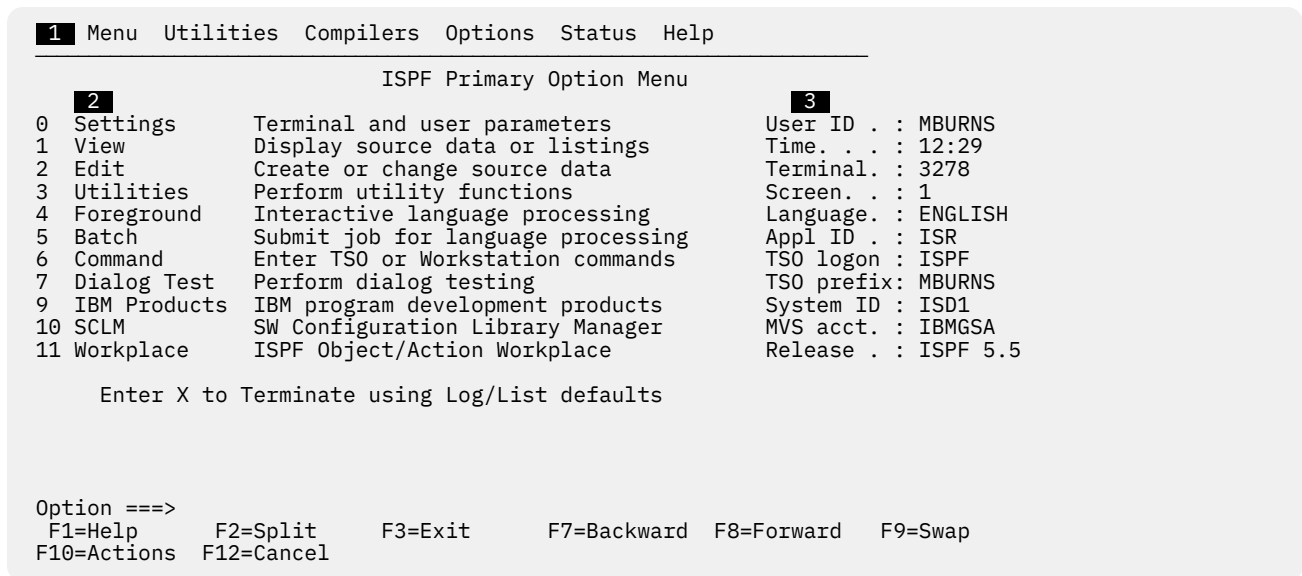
1 Menu Utilities Compilers Options Status Help

ISPF Primary Option Menu

2

| | | | 3 |
|---|---|---|---|
| 0 | Settings | Terminal and user parameters | User ID . : MBURNS |
| 1 | View | Display source data or listings | Time. . . : 12:29 |
| 2 | Edit | Create or change source data | Terminal. : 3278 |
| 3 | Utilities | Perform utility functions | Screen. . : 1 |
| 4 | Foreground | Interactive language processing | Language. : ENGLISH |
| 5 | Batch | Submit job for language processing | Appl ID . : ISR |
| 6 | Command | Enter TSO or Workstation commands | TSO logon : ISPF |
| 7 | Dialog Test | Perform dialog testing | TSO prefix: MBURNS |
| 9 | IBM Products | IBM program development products | System ID : ISD1 |
| 10 | SCLM | SW Configuration Library Manager | MVS acct. : IBMGSA |
| 11 | Workplace | ISPF Object/Action Workplace | Release . : ISPF 5.5 |

Enter X to Terminate using Log/List defaults

Option ===>
F1=Help F2=Split F3=Exit F7=Backward F8=Forward F9=Swap
F10=Actions F12=Cancel